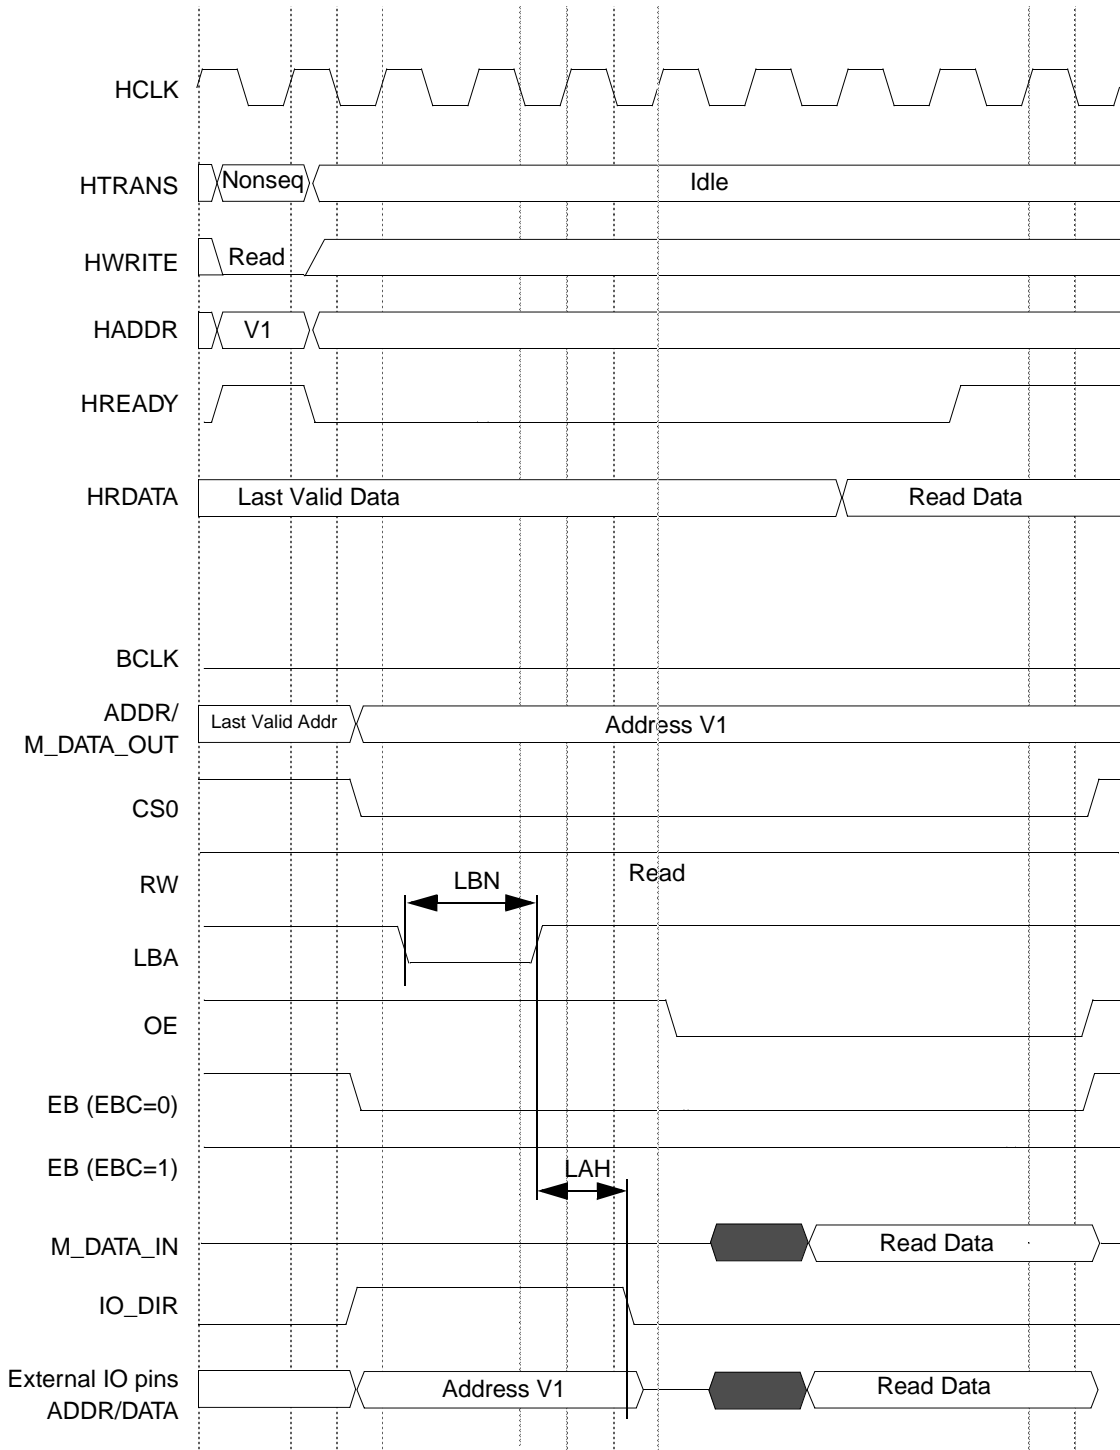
HCLK

HTRANS Nonseq Idle

HWRITE Read

HADDR V1

HREADY

HRDATA Last Valid Data Read Data

BCLK

ADDR/ M_DATA_OUT Last Valid Addr Address V1

CS0

RW Read

LBN

LBA

OE

EB (EBC=0)

EB (EBC=1)

LAH

M_DATA_IN Read Data

IO_DIR

External IO pins ADDR/DATA Address V1 Read Data